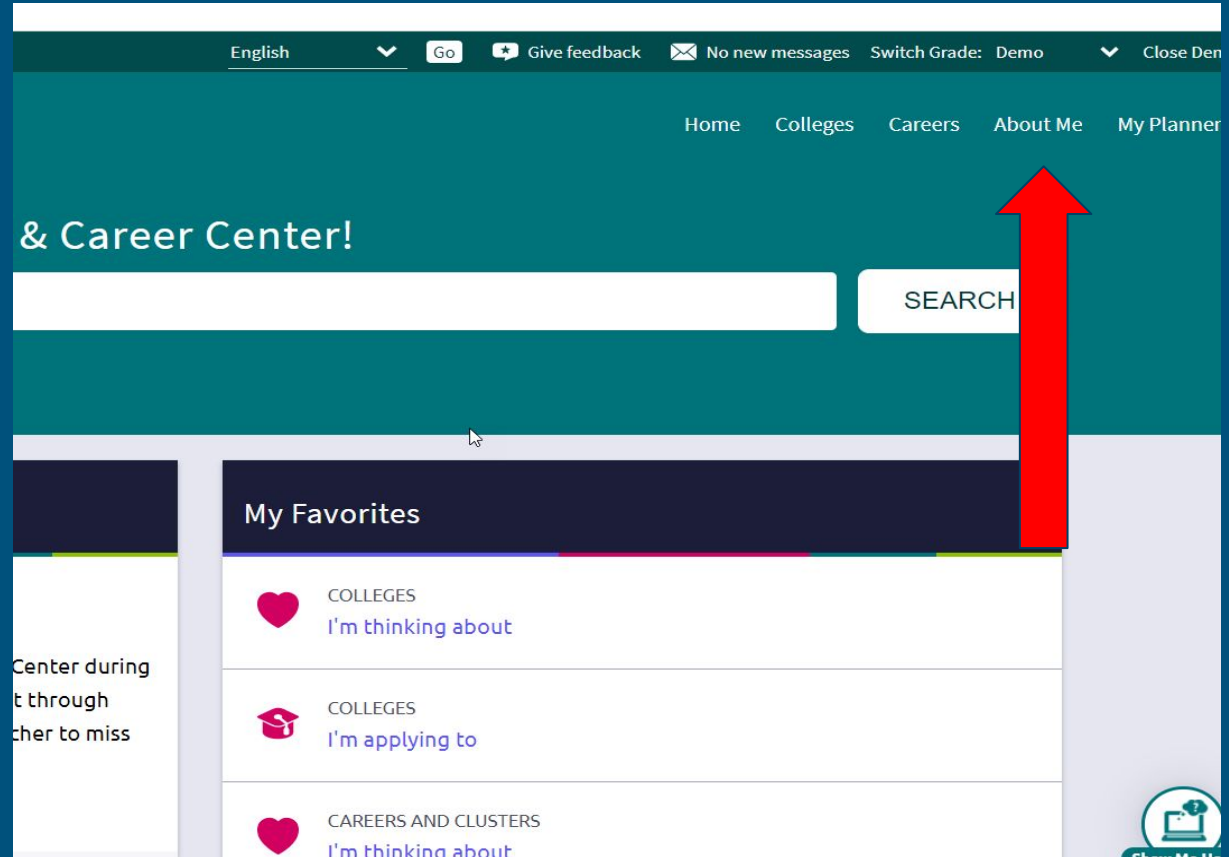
English Go Give feedback No new messages Switch Grade: Demo Close Den

Home Colleges Careers About Me My Planner

& Career Center!

SEARCH

Center during
t through
cher to miss

My Favorites

COLLEGES
I'm thinking about

COLLEGES
I'm applying to

CAREERS AND CLUSTERS
I'm thinking about